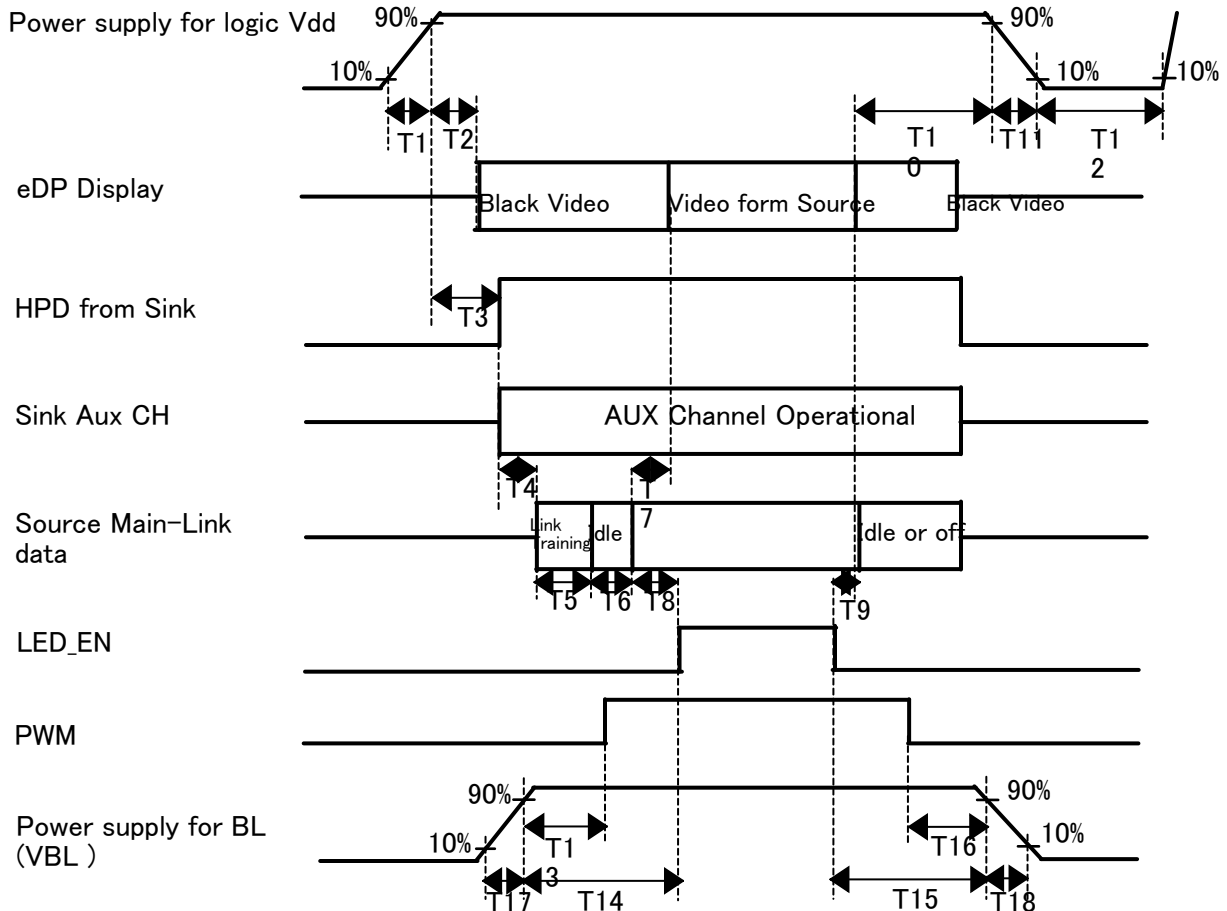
Power supply for logic Vdd

90%

90%

10%

10%

10%

T1

T2

T1
0

T11

T1
2

eDP Display

Black Video

Video form Source

Black Video

HPD from Sink

T3

Sink Aux CH

AUX Channel Operational

T4

T
7

Source Main-Link data

Link Training

Idle

Idle or off

T5

T6

T8

T9

LED_EN

PWM

Power supply for BL (VBL )

90%

90%

10%

10%

T1
3

T16

T17

T14

T15

T18